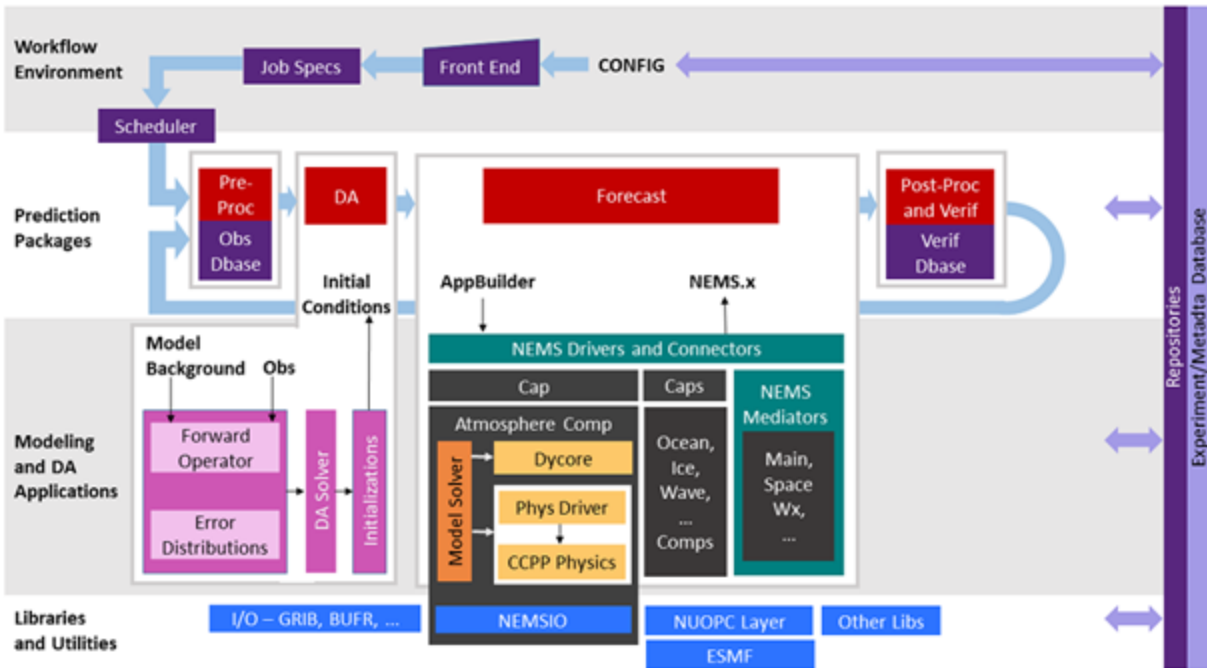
Workflow Environment

Job Specs

Front End

CONFIG

Scheduler

Prediction Packages

Pre-Proc

Obs Dbase

DA

Forecast

Post-Proc and Verif

Verif Dbase

Initial Conditions

AppBuilder

NEMS.x

Model Background

Obs

NEMS Drivers and Connectors

Cap

Caps

NEMS Mediators

Atmosphere Comp

Modeling and DA Applications

Forward Operator

DA Solver

Initializations

Model Solver

Dycore

Phys Driver

CCPP Physics

Ocean, Ice, Wave, ... Comps

Main, Space Wx, ...

Error Distributions

Libraries and Utilities

I/O – GRIB, BUFR, ...

NEMSIO

NUOPC Layer

Other Libs

ESMF

Repositories

Experiment/Metadata Database